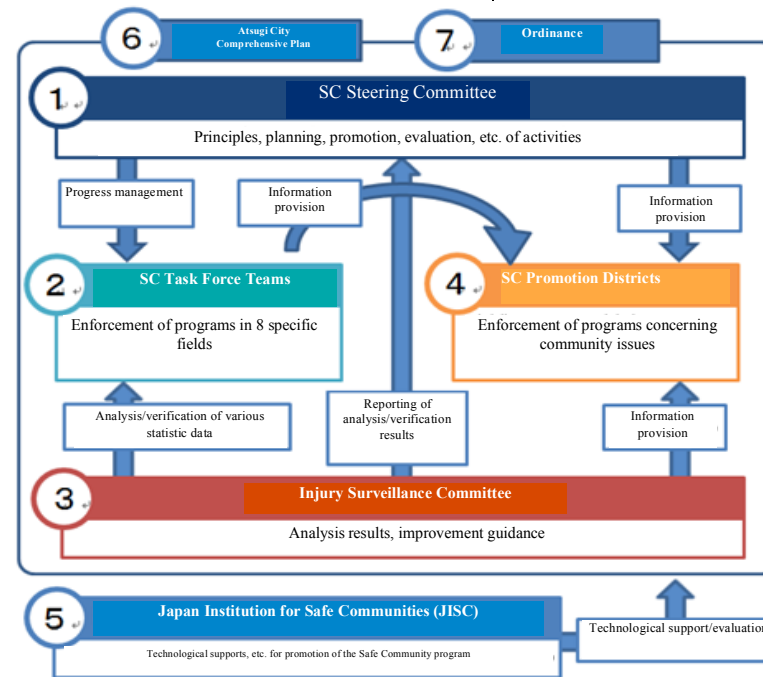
6
Atsugi City Comprehensive Plan

7
Ordinance

1
SC Steering Committee
Principles, planning, promotion, evaluation, etc. of activities

Progress management

Information provision

Information provision

2
SC Task Force Teams
Enforcement of programs in 8 specific fields

4
SC Promotion Districts
Enforcement of programs concerning community issues

Analysis/verification of various statistic data

Reporting of analysis/verification results

Information provision

3
Injury Surveillance Committee
Analysis results, improvement guidance

5
Japan Institution for Safe Communities (JISC)
Technological supports, etc. for promotion of the Safe Community program

Technological support/evaluation